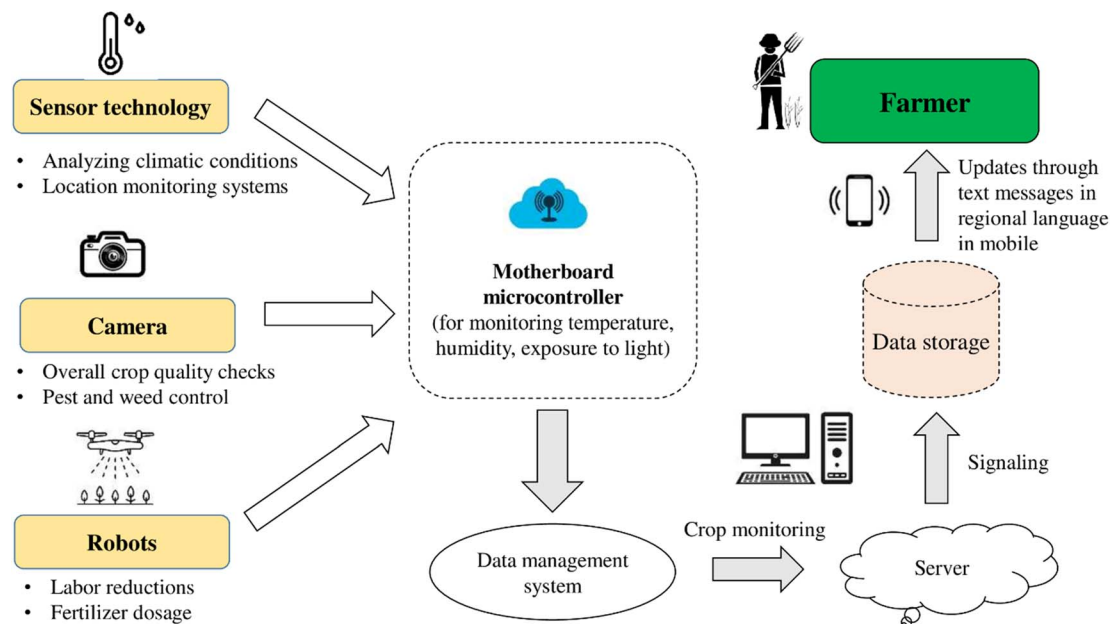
Sensor technology

• Analyzing climatic conditions
• Location monitoring systems

Camera

• Overall crop quality checks
• Pest and weed control

Robots

• Labor reductions
• Fertilizer dosage

Motherboard microcontroller
(for monitoring temperature, humidity, exposure to light)

Data management system

Crop monitoring

Server

Signaling

Data storage

Updates through text messages in regional language in mobile

Farmer